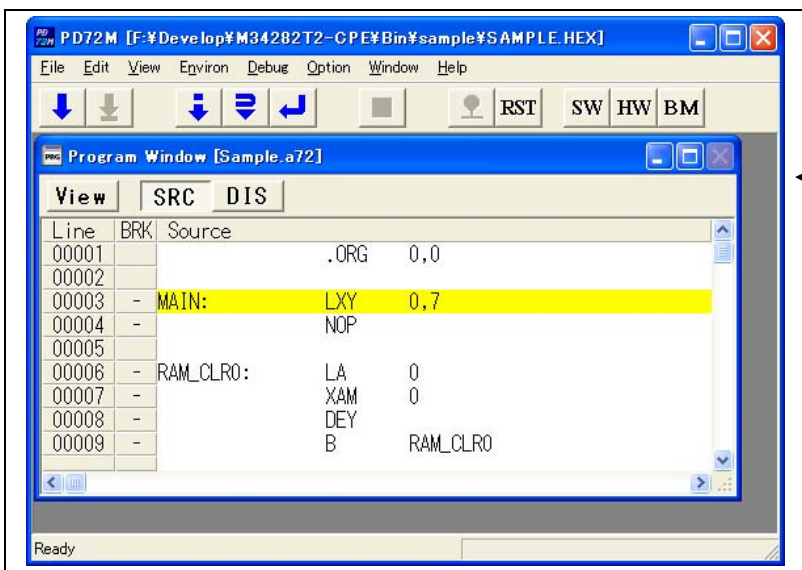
PD72M [F:¥Develop¥M34282T2-CPE¥Bin¥sample¥SAMPLE.HEX]

File Edit View Environ Debug Option Window Help

RST SW HW BM

Program Window [Sample.a72]

View SRC DIS

| Line | BRK | Source | | |
|---|---|---|---|---|
| 00001 | | | .ORG | 0,0 |
| 00002 | | | | |
| 00003 | - | MAIN: | LXY | 0,7 |
| 00004 | - | | NOP | |
| 00005 | | | | |
| 00006 | - | RAM_CLR0: | LA | 0 |
| 00007 | - | | XAM | 0 |
| 00008 | - | | DEY | |
| 00009 | - | | B | RAM_CLR0 |

Ready